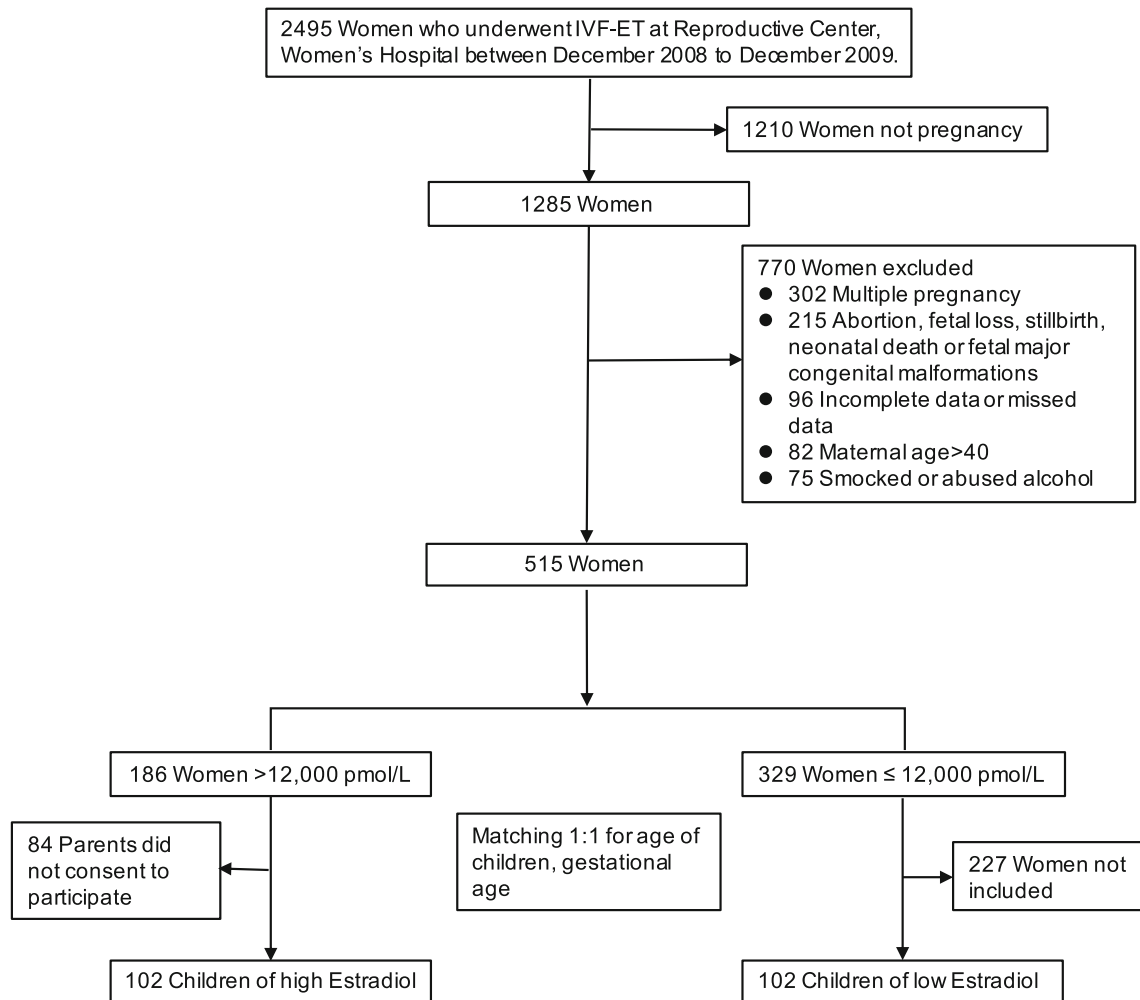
2495 Women who underwent IVF-ET at Reproductive Center, Women's Hospital between December 2008 to December 2009.

1210 Women not pregnancy

1285 Women

770 Women excluded
- 302 Multiple pregnancy
- 215 Abortion, fetal loss, stillbirth, neonatal death or fetal major congenital malformations
- 96 Incomplete data or missed data
- 82 Maternal age>40
- 75 Smocked or abused alcohol

515 Women

186 Women >12,000 pmol/L

329 Women ≤ 12,000 pmol/L

84 Parents did not consent to participate

Matching 1:1 for age of children, gestational age

227 Women not included

102 Children of high Estradiol

102 Children of low Estradiol